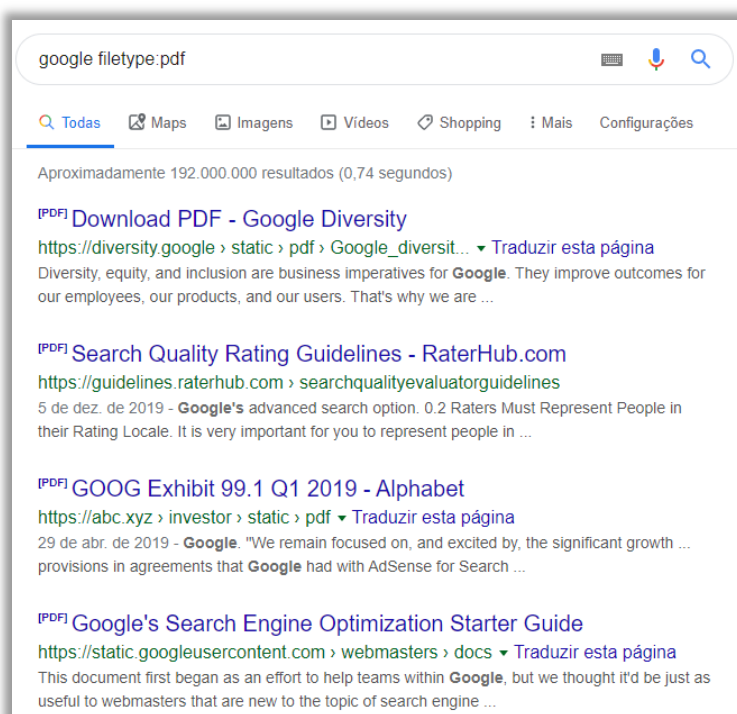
google filetype:pdf

Todas Maps Imagens Vídeos Shopping Mais Configurações

Aproximadamente 192.000.000 resultados (0,74 segundos)

[PDF] Download PDF - Google Diversity
https://diversity.google › static › pdf › Google_diversit... ▾ Traduzir esta página
Diversity, equity, and inclusion are business imperatives for Google. They improve outcomes for our employees, our products, and our users. That's why we are ...

[PDF] Search Quality Rating Guidelines - RaterHub.com
https://guidelines.raterhub.com › searchqualityevaluatorguidelines
5 de dez. de 2019 - Google's advanced search option. 0.2 Raters Must Represent People in their Rating Locale. It is very important for you to represent people in ...

[PDF] GOOG Exhibit 99.1 Q1 2019 - Alphabet
https://abc.xyz › investor › static › pdf ▾ Traduzir esta página
29 de abr. de 2019 - Google. "We remain focused on, and excited by, the significant growth ... provisions in agreements that Google had with AdSense for Search ...

[PDF] Google's Search Engine Optimization Starter Guide
https://static.googleusercontent.com › webmasters › docs ▾ Traduzir esta página
This document first began as an effort to help teams within Google, but we thought it'd be just as useful to webmasters that are new to the topic of search engine ...